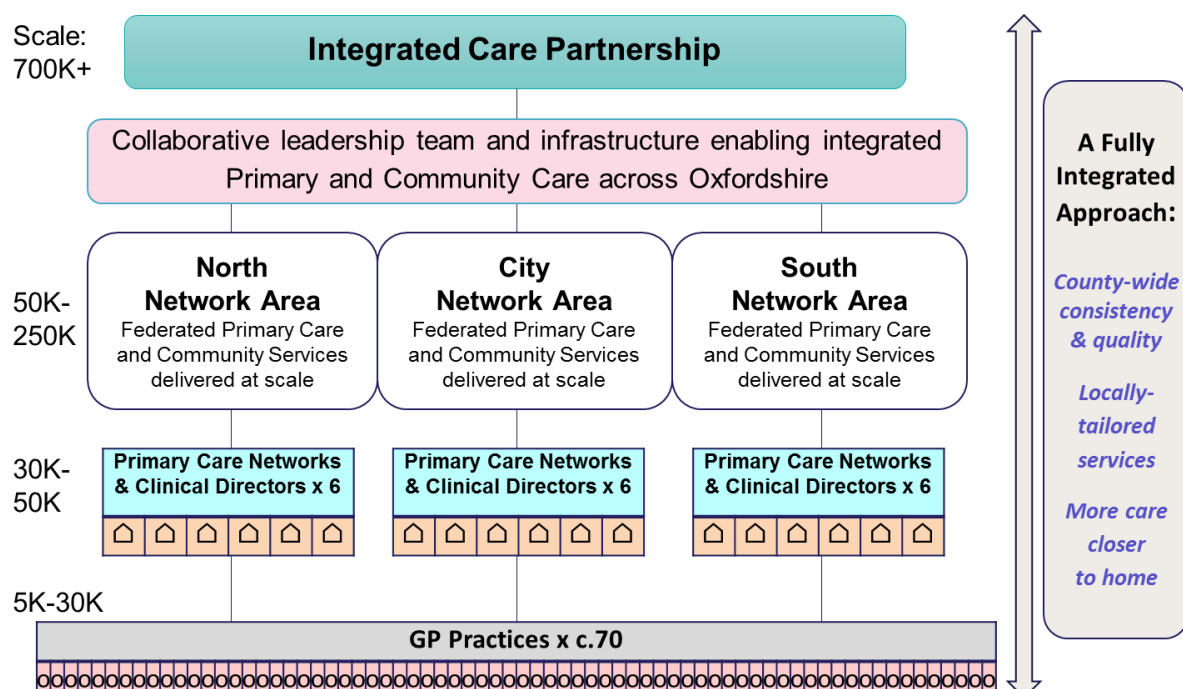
Scale: 700K+

Integrated Care Partnership

Collaborative leadership team and infrastructure enabling integrated Primary and Community Care across Oxfordshire

50K-250K

North Network Area
Federated Primary Care and Community Services delivered at scale

City Network Area
Federated Primary Care and Community Services delivered at scale

South Network Area
Federated Primary Care and Community Services delivered at scale

30K-50K

Primary Care Networks & Clinical Directors x 6

Primary Care Networks & Clinical Directors x 6

Primary Care Networks & Clinical Directors x 6

5K-30K

GP Practices x c.70

A Fully Integrated Approach:

County-wide consistency & quality

Locally-tailored services

More care closer to home